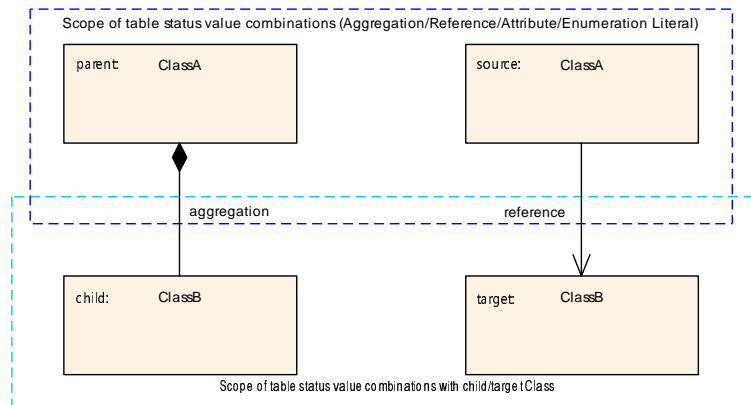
Scope of table status value combinations (Aggregation/Reference/Attribute/Enumeration Literal)

parent: ClassA

source: ClassA

aggregation

reference

child: ClassB

target: ClassB

Scope of table status value combinations with child/target Class